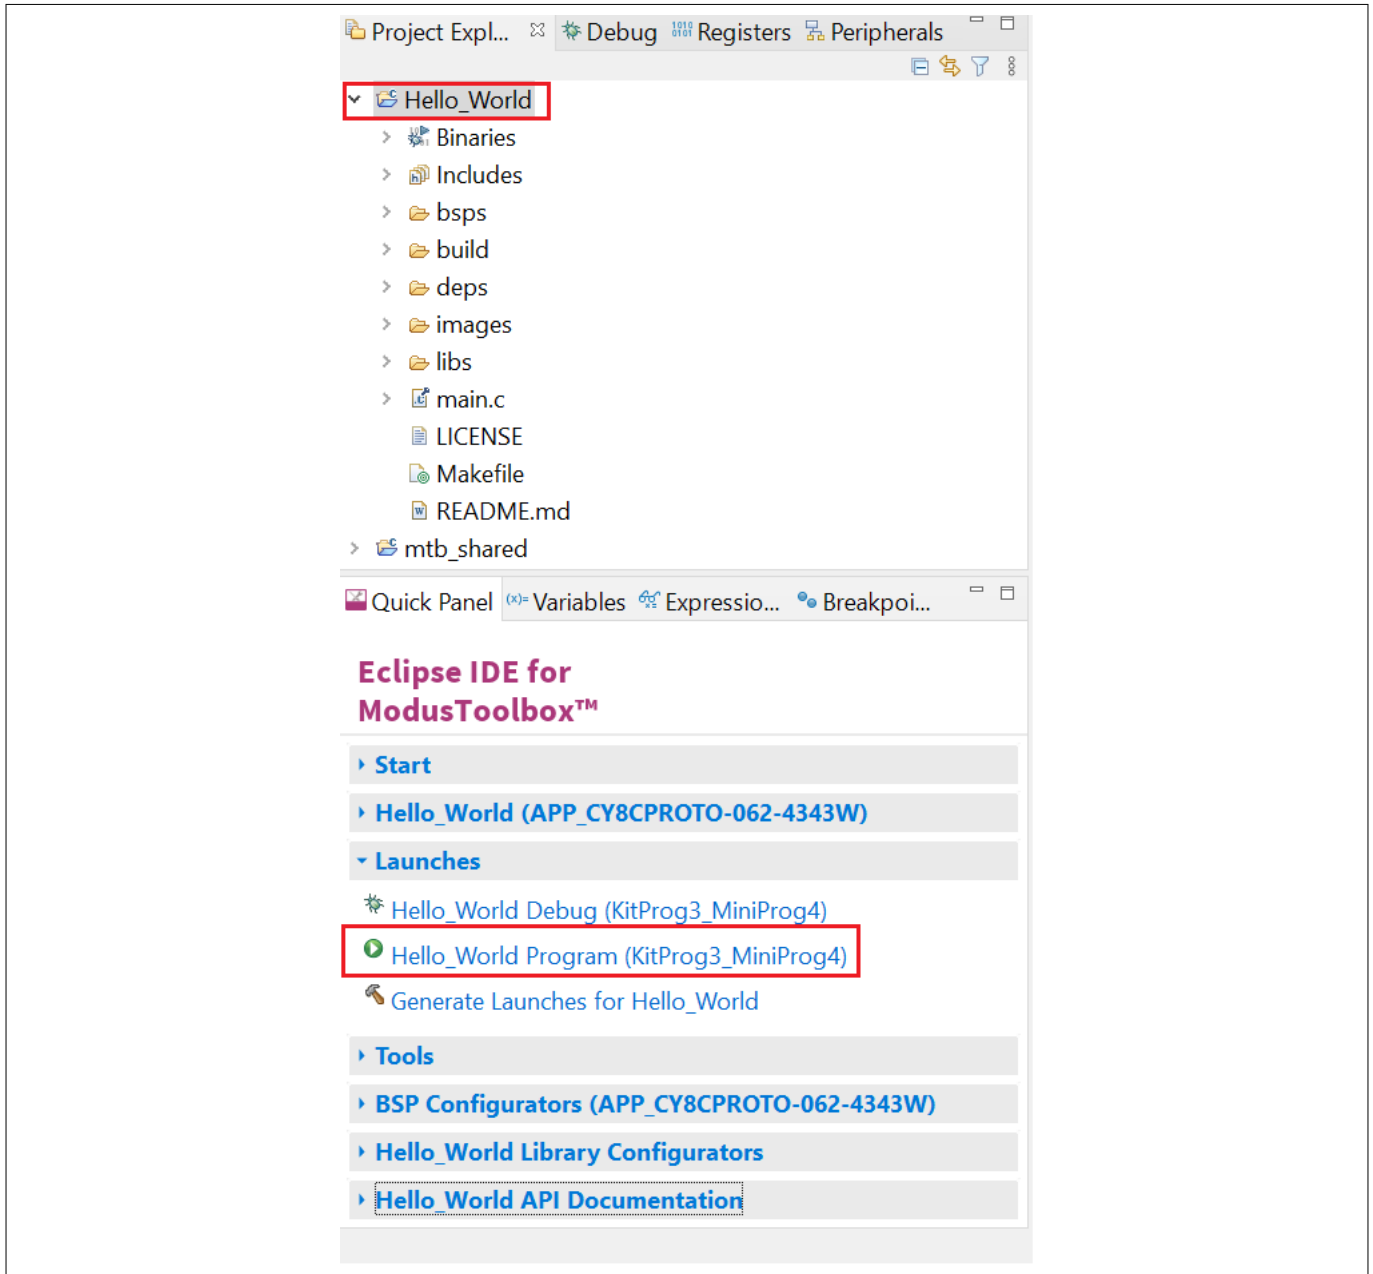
Project Expl... Debug Registers Peripherals

Hello_World
Binaries
Includes
bsps
build
deps
images
libs
main.c
LICENSE
Makefile
README.md
mtb_shared

Quick Panel Variables Expressio... Breakpoi...

Eclipse IDE for ModusToolbox™

Start
Hello_World (APP_CY8CPROTO-062-4343W)
Launches
Hello_World Debug (KitProg3_MiniProg4)
Hello_World Program (KitProg3_MiniProg4)
Generate Launches for Hello_World
Tools
BSP Configurators (APP_CY8CPROTO-062-4343W)
Hello_World Library Configurators
Hello_World API Documentation